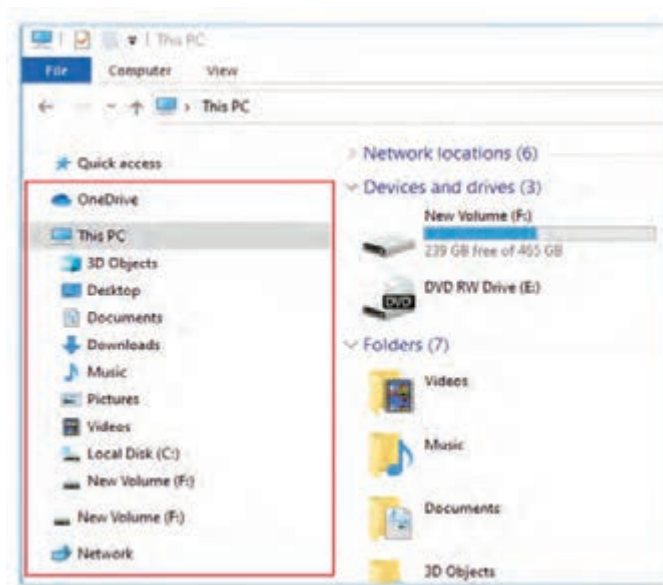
This PC

File Computer View

This PC

Quick access
OneDrive
This PC
3D Objects
Desktop
Documents
Downloads
Music
Pictures
Videos
Local Disk (C:)
New Volume (F:)
New Volume (F:)
Network

Network locations (6)
Devices and drives (3)
New Volume (F:)
239 GB free of 465 GB
DVD
DVD RW Drive (E:)
Folders (7)
Videos
Music
Documents
3D Objects